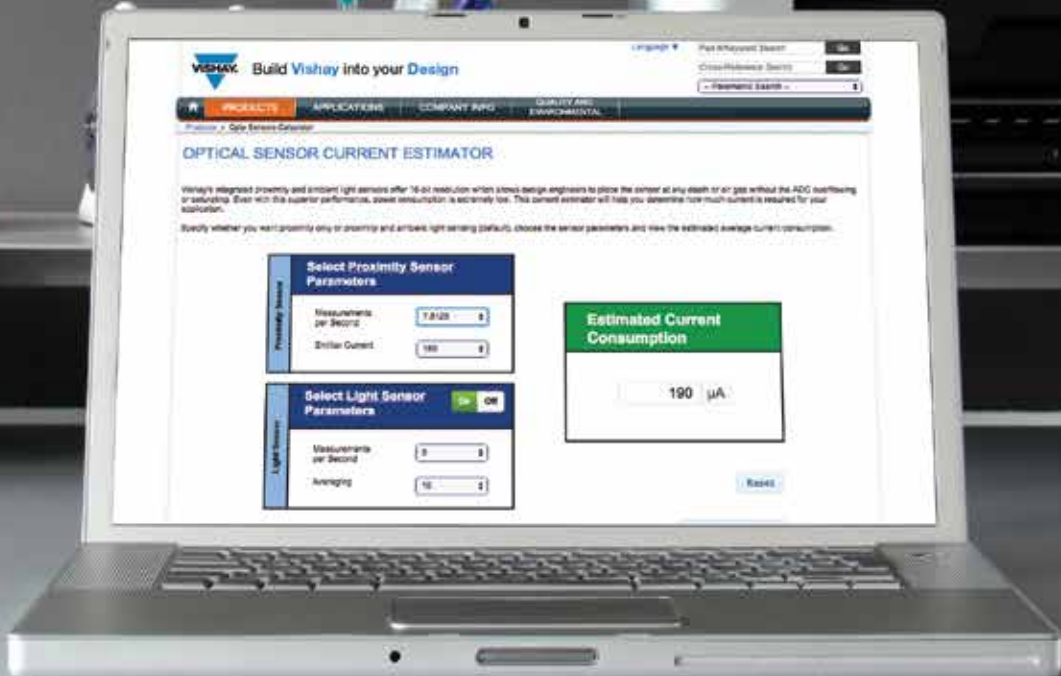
VISHAY. Build Vishay into your Design

Language ▼ Part#/Keyword Search Go
Cross-Reference Search Go
-- Parametric Search --

PRODUCTS APPLICATIONS COMPANY INFO QUALITY AND ENVIRONMENTAL

Products > Optical Sensors Calculator

OPTICAL SENSOR CURRENT ESTIMATOR

Vishay's integrated proximity and ambient light sensors offer 16-bit resolution which allows design engineers to place the sensor at any depth or air gap without the ADC overflowing or saturating. Even with this superior performance, power consumption is extremely low. This current estimator will help you determine how much current is required for your application.

Specify whether you want proximity only or proximity and ambient light sensing (default), choose the sensor parameters and view the estimated average current consumption.

Proximity Sensor
Select Proximity Sensor Parameters
Measurements per Second 7.8125
Emitter Current 100

Light Sensor
Select Light Sensor Parameters On Off
Measurements per Second 8
Averaging 16

Estimated Current Consumption
190 µA

Reset